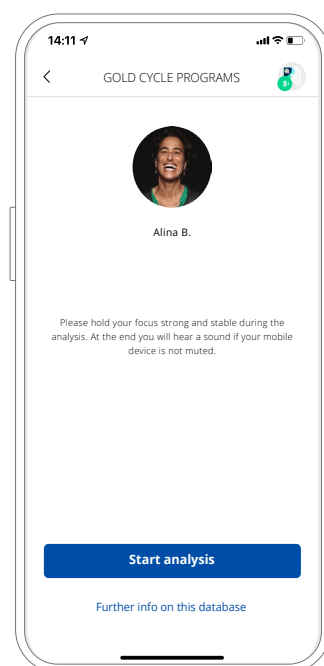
14:11

GOLD CYCLE PROGRAMS

Alina B.

Please hold your focus strong and stable during the analysis. At the end you will hear a sound if your mobile device is not muted.

Start analysis

Further info on this database